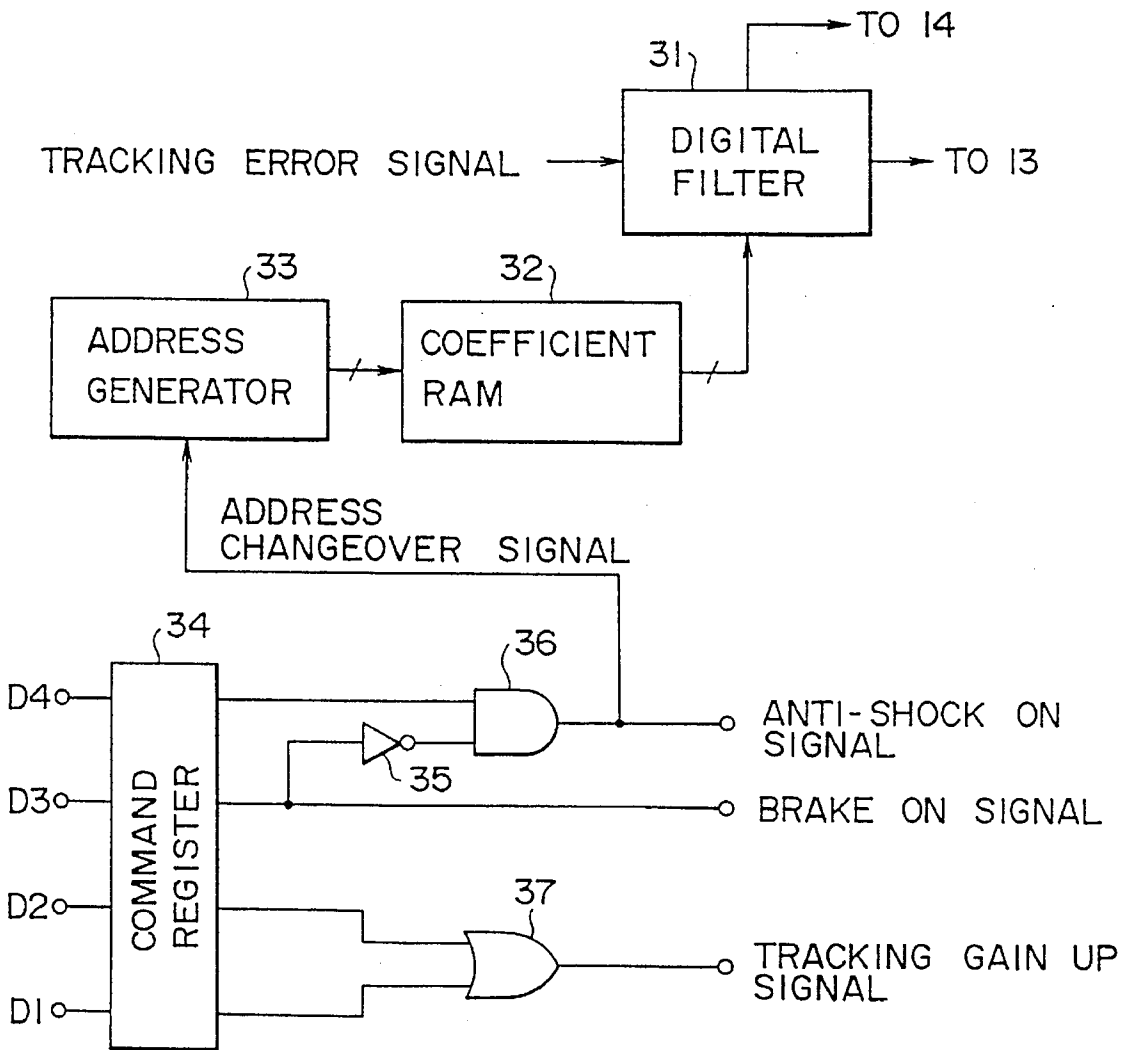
31
TO 14
TRACKING ERROR SIGNAL
DIGITAL FILTER
TO 13
33
32
ADDRESS GENERATOR
COEFFICIENT RAM
ADDRESS CHANGEOVER SIGNAL
34
36
D4
ANTI-SHOCK ON SIGNAL
35
D3
COMMAND REGISTER
BRAKE ON SIGNAL
37
D2
TRACKING GAIN UP SIGNAL
D1